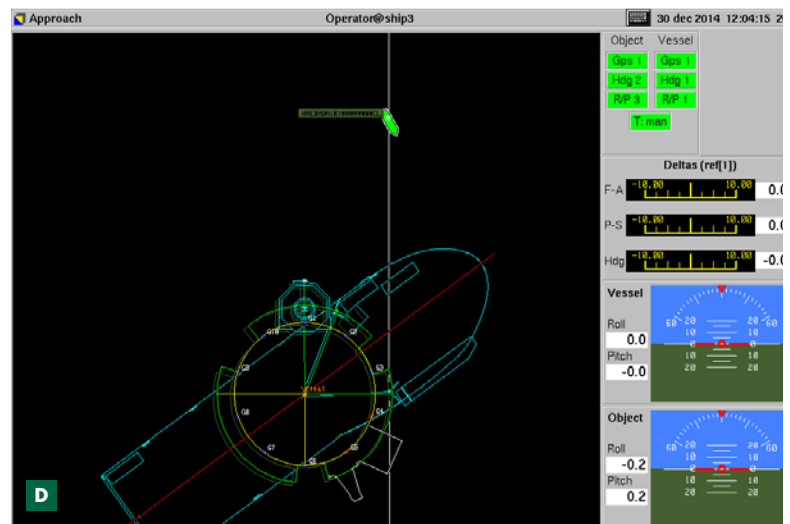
Approach

Operator@ship3

30 dec 2014 12:04:15 2

Object Vessel

Gps 1 Gps 1

Hdg 2 Hdg 1

R/P 3 R/P 1

T: man

Deltas (ref[1])

F-A -10.00 10.00 0.0

P-S -10.00 10.00 0.0

Hdg -10.00 10.00 -0.0

Vessel

Roll 0.0

Pitch -0.0

60 20 20 60
10 10
0 0
10 10
20 20

Object

Roll -0.2

Pitch 0.2

60 20 20 60
10 10
0 0
10 10
20 20

G10 G1 G2 G8 G3 G4 G7 G5

D